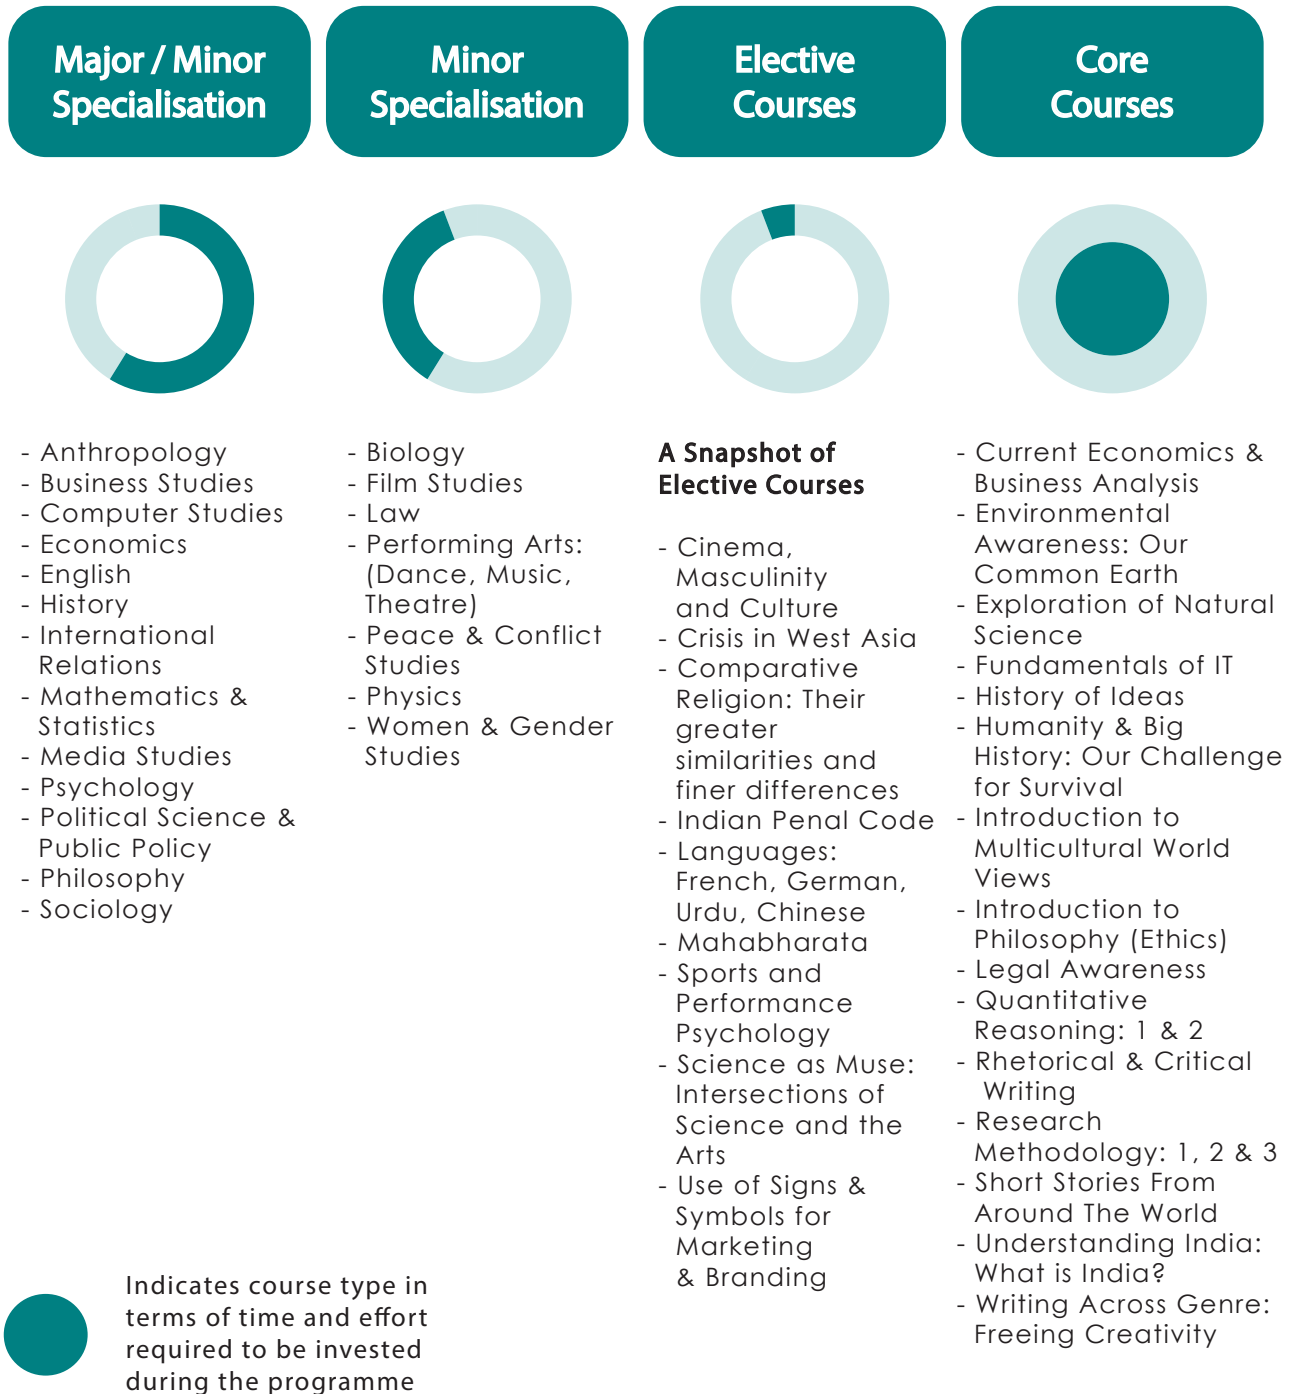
Major / Minor Specialisation

- Anthropology
- Business Studies
- Computer Studies
- Economics
- English
- History
- International Relations
- Mathematics & Statistics
- Media Studies
- Psychology
- Political Science & Public Policy
- Philosophy
- Sociology

Minor Specialisation

- Biology
- Film Studies
- Law
- Performing Arts: (Dance, Music, Theatre)
- Peace & Conflict Studies
- Physics
- Women & Gender Studies

Elective Courses

A Snapshot of Elective Courses

- Cinema, Masculinity and Culture
- Crisis in West Asia
- Comparative Religion: Their greater similarities and finer differences
- Indian Penal Code
- Languages: French, German, Urdu, Chinese
- Mahabharata
- Sports and Performance Psychology
- Science as Muse: Intersections of Science and the Arts
- Use of Signs & Symbols for Marketing & Branding

Core Courses

- Current Economics & Business Analysis
- Environmental Awareness: Our Common Earth
- Exploration of Natural Science
- Fundamentals of IT
- History of Ideas
- Humanity & Big History: Our Challenge for Survival
- Introduction to Multicultural World Views
- Introduction to Philosophy (Ethics)
- Legal Awareness
- Quantitative Reasoning: 1 & 2
- Rhetorical & Critical Writing
- Research Methodology: 1, 2 & 3
- Short Stories From Around The World
- Understanding India: What is India?
- Writing Across Genre: Freeing Creativity

Indicates course type in terms of time and effort required to be invested during the programme